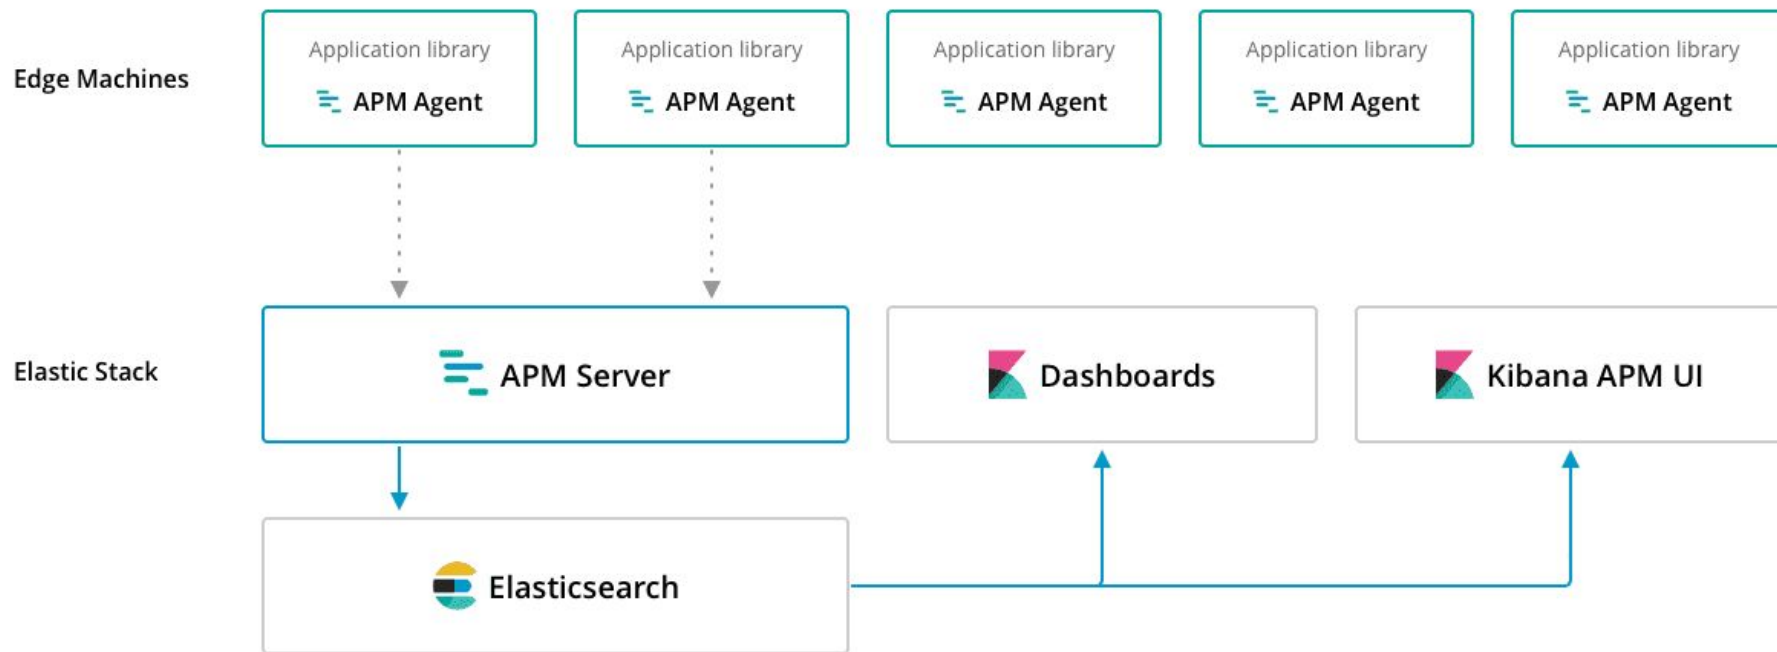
Edge Machines

Application library
APM Agent

Application library
APM Agent

Application library
APM Agent

Application library
APM Agent

Application library
APM Agent

Elastic Stack

APM Server

Dashboards

Kibana APM UI

Elasticsearch